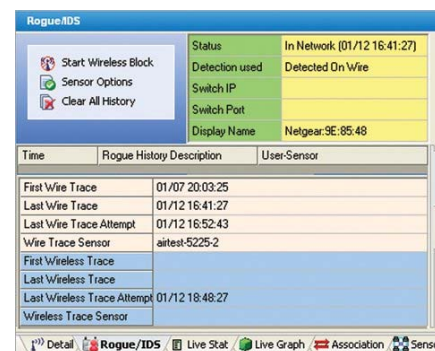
Rogue/IDS

Start Wireless Block
Sensor Options
Clear All History

| Status | In Network (01/12 16:41:27) |
|---|---|
| Detection used | Detected On Wire |
| Switch IP | |
| Switch Port | |
| Display Name | Netgear:9E:85:48 |

| Time | Rogue History Description | User-Sensor |
|---|---|---|

| First Wire Trace | 01/07 20:03:25 |
|---|---|
| Last Wire Trace | 01/12 16:41:27 |
| Last Wire Trace Attempt | 01/12 16:52:43 |
| Wire Trace Sensor | airtest-5225-2 |
| First Wireless Trace | |
| Last Wireless Trace | |
| Last Wireless Trace Attempt | 01/12 18:48:27 |
| Wireless Trace Sensor | |

Detail / Rogue/IDS / Live Stat / Live Graph / Association / Sensor